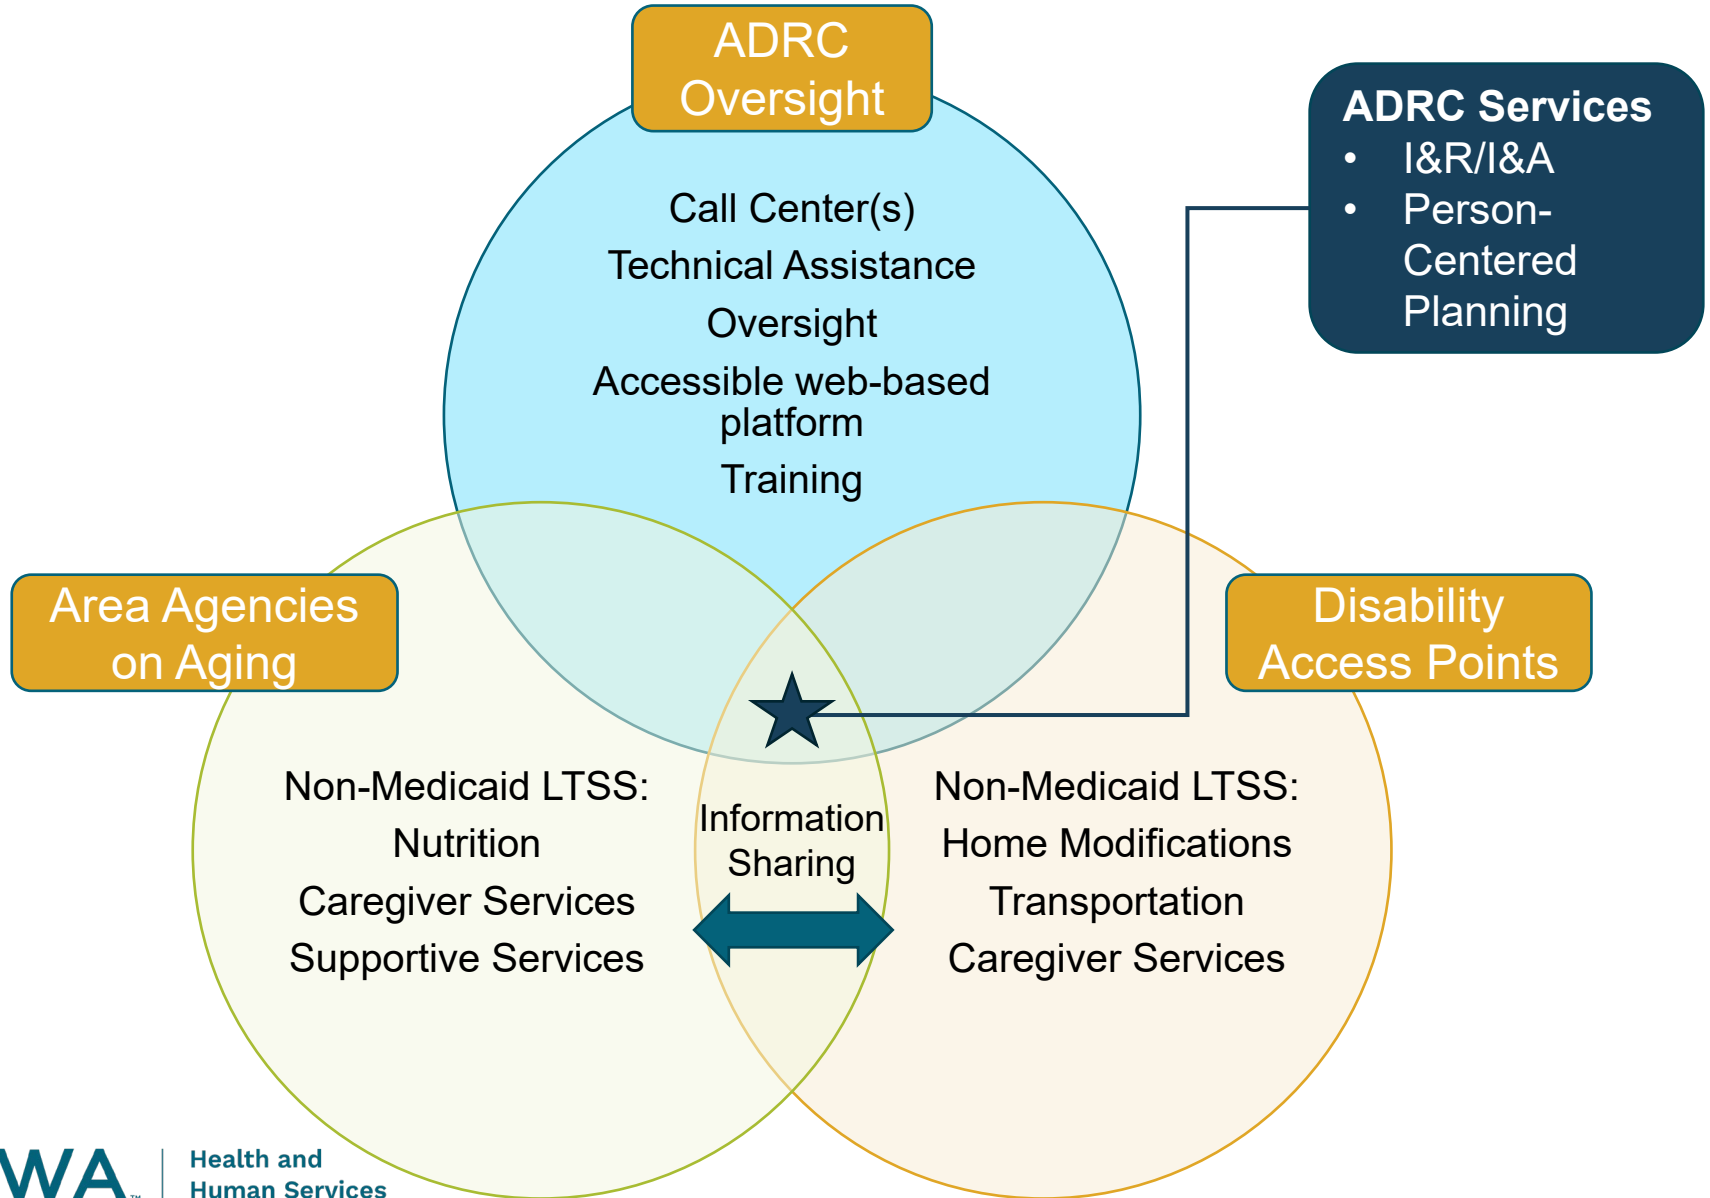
ADRC Oversight

Call Center(s)
Technical Assistance
Oversight
Accessible web-based platform
Training

ADRC Services
• I&R/I&A
• Person-Centered Planning

Area Agencies on Aging

Disability Access Points

Non-Medicaid LTSS:
Nutrition
Caregiver Services
Supportive Services

Information Sharing

Non-Medicaid LTSS:
Home Modifications
Transportation
Caregiver Services

WA Health and Human Services